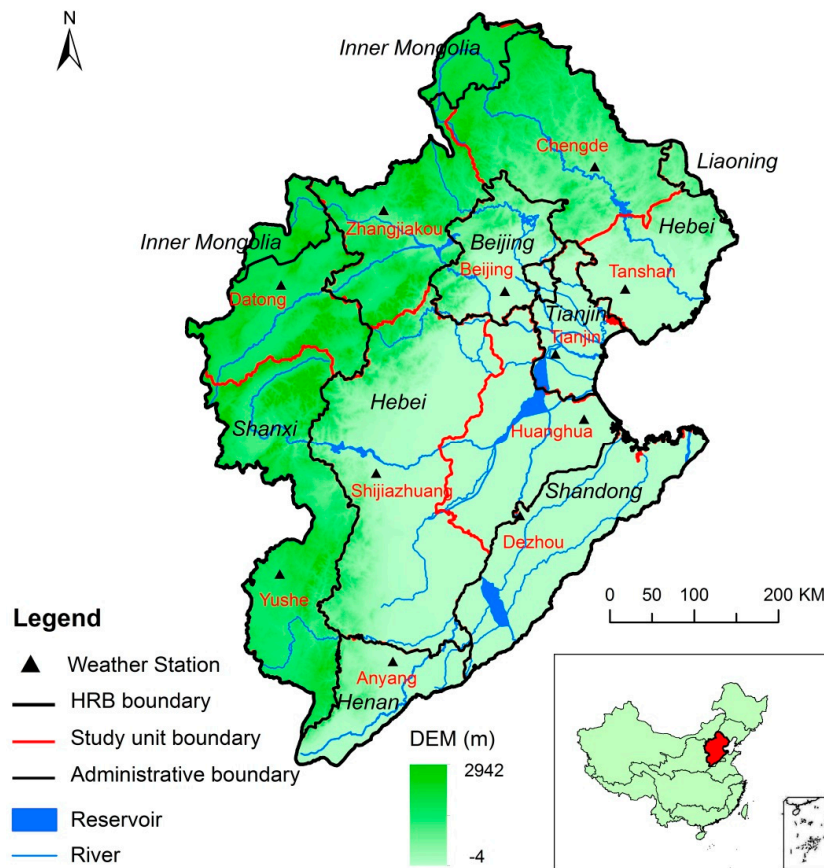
N

Inner Mongolia

Chengde

Liaoning

Inner Mongolia

Zhangjiakou

Beijing

Hebei

Datong

Beijing

Tanshan

Tianjin

Tianjin

Hebei

Shanxi

Huanghua

Shijiazhuang

Shandong

Dezhou

0 50 100 200 KM

Yushe

Legend

Weather Station

HRB boundary

Study unit boundary

Administrative boundary

Reservoir

River

Anyang

Henan

DEM (m)

2942

-4